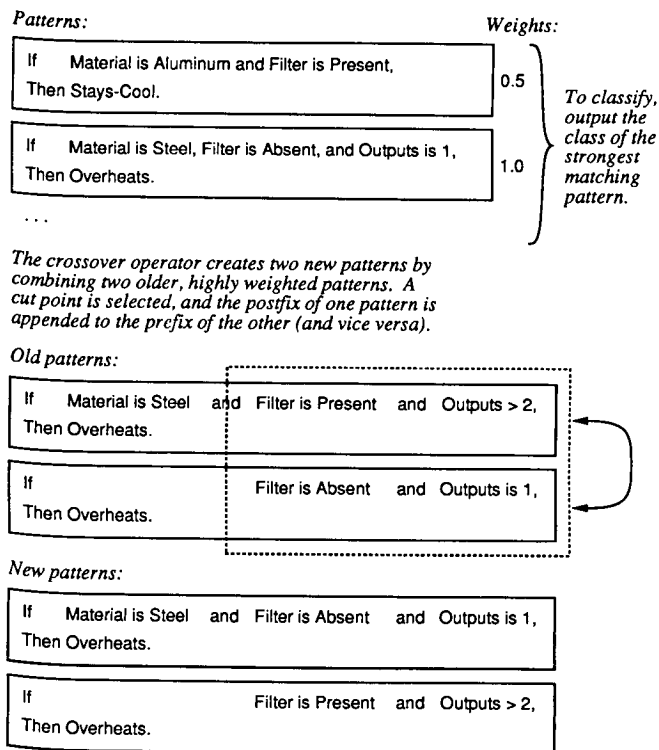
Patterns:

Weights:

If Material is Aluminum and Filter is Present, Then Stays-Cool.

0.5

If Material is Steel, Filter is Absent, and Outputs is 1, Then Overheats.

1.0

...

To classify, output the class of the strongest matching pattern.

The crossover operator creates two new patterns by combining two older, highly weighted patterns. A cut point is selected, and the postfix of one pattern is appended to the prefix of the other (and vice versa).

Old patterns:

If Material is Steel and Filter is Present and Outputs > 2, Then Overheats.

If Filter is Absent and Outputs is 1, Then Overheats.

New patterns:

If Material is Steel and Filter is Absent and Outputs is 1, Then Overheats.

If Filter is Present and Outputs > 2, Then Overheats.